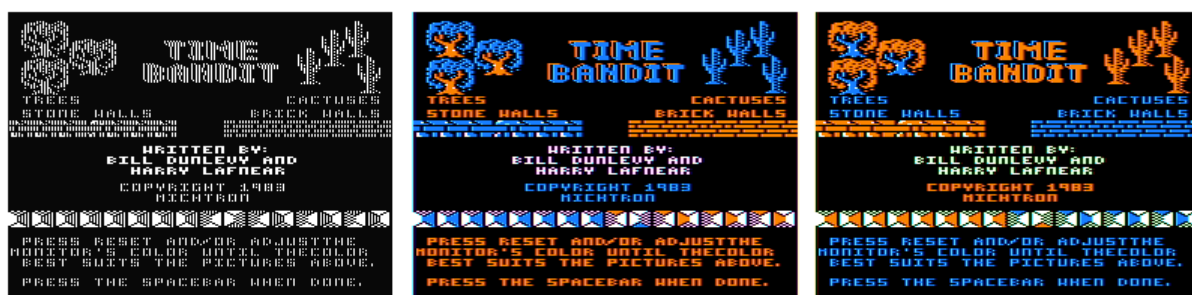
TIME BANDIT

TREES CACTUSES
STONE WALLS BRICK WALLS

WRITTEN BY:
BILL DUNLEVY AND
HARRY LAFNEAR

COPYRIGHT 1983
MICHTRON

PRESS RESET AND/OR ADJUSTTHE MONITOR'S COLOR UNTIL THECOLOR BEST SUITS THE PICTURES ABOVE.

PRESS THE SPACEBAR WHEN DONE.

TIME BANDIT

TREES CACTUSES
STONE WALLS BRICK WALLS

WRITTEN BY:
BILL DUNLEVY AND
HARRY LAFNEAR

COPYRIGHT 1983
MICHTRON

PRESS RESET AND/OR ADJUSTTHE MONITOR'S COLOR UNTIL THECOLOR BEST SUITS THE PICTURES ABOVE.

PRESS THE SPACEBAR WHEN DONE.

TIME BANDIT

TREES CACTUSES
STONE WALLS BRICK WALLS

WRITTEN BY:
BILL DUNLEVY AND
HARRY LAFNEAR

COPYRIGHT 1983
MICHTRON

PRESS RESET AND/OR ADJUSTTHE MONITOR'S COLOR UNTIL THECOLOR BEST SUITS THE PICTURES ABOVE.

PRESS THE SPACEBAR WHEN DONE.